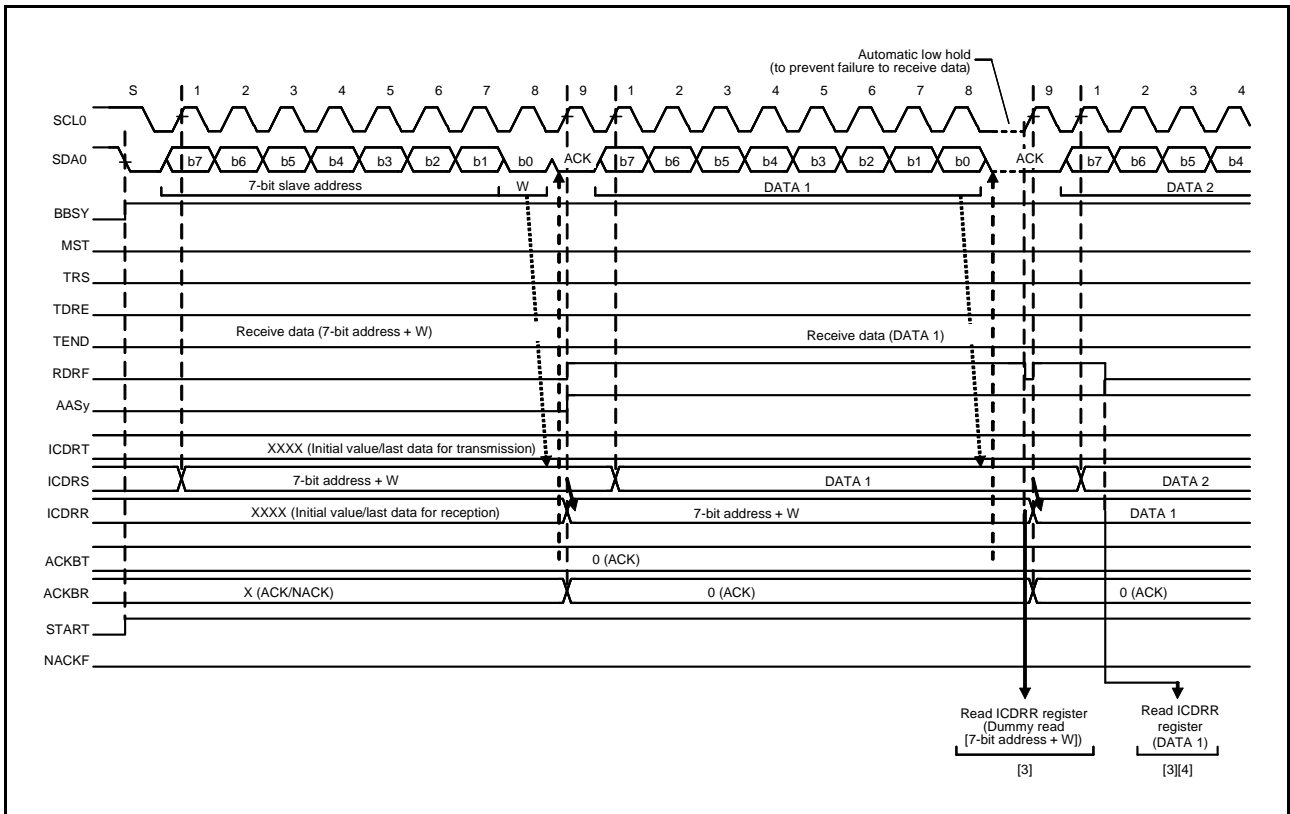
Automatic low hold
(to prevent failure to receive data)

S 1 2 3 4 5 6 7 8 9 1 2 3 4 5 6 7 8 9 1 2 3 4

SCL0

SDA0 b7 b6 b5 b4 b3 b2 b1 b0 ACK b7 b6 b5 b4 b3 b2 b1 b0 ACK b7 b6 b5 b4

7-bit slave address W DATA 1 DATA 2

BBSY

MST

TRS

TDRE

TEND

RDRF

AASy

ICDRT

ICDRS

ICDRR

ACKBT

ACKBR

START

NACKF

Receive data (7-bit address + W)

Receive data (DATA 1)

XXXX (Initial value/last data for transmission)

7-bit address + W

DATA 1

DATA 2

XXXX (Initial value/last data for reception)

7-bit address + W

DATA 1

0 (ACK)

X (ACK/NACK)

0 (ACK)

0 (ACK)

Read ICDRR register (Dummy read [7-bit address + W])

[3]

Read ICDRR register (DATA 1)

[3][4]